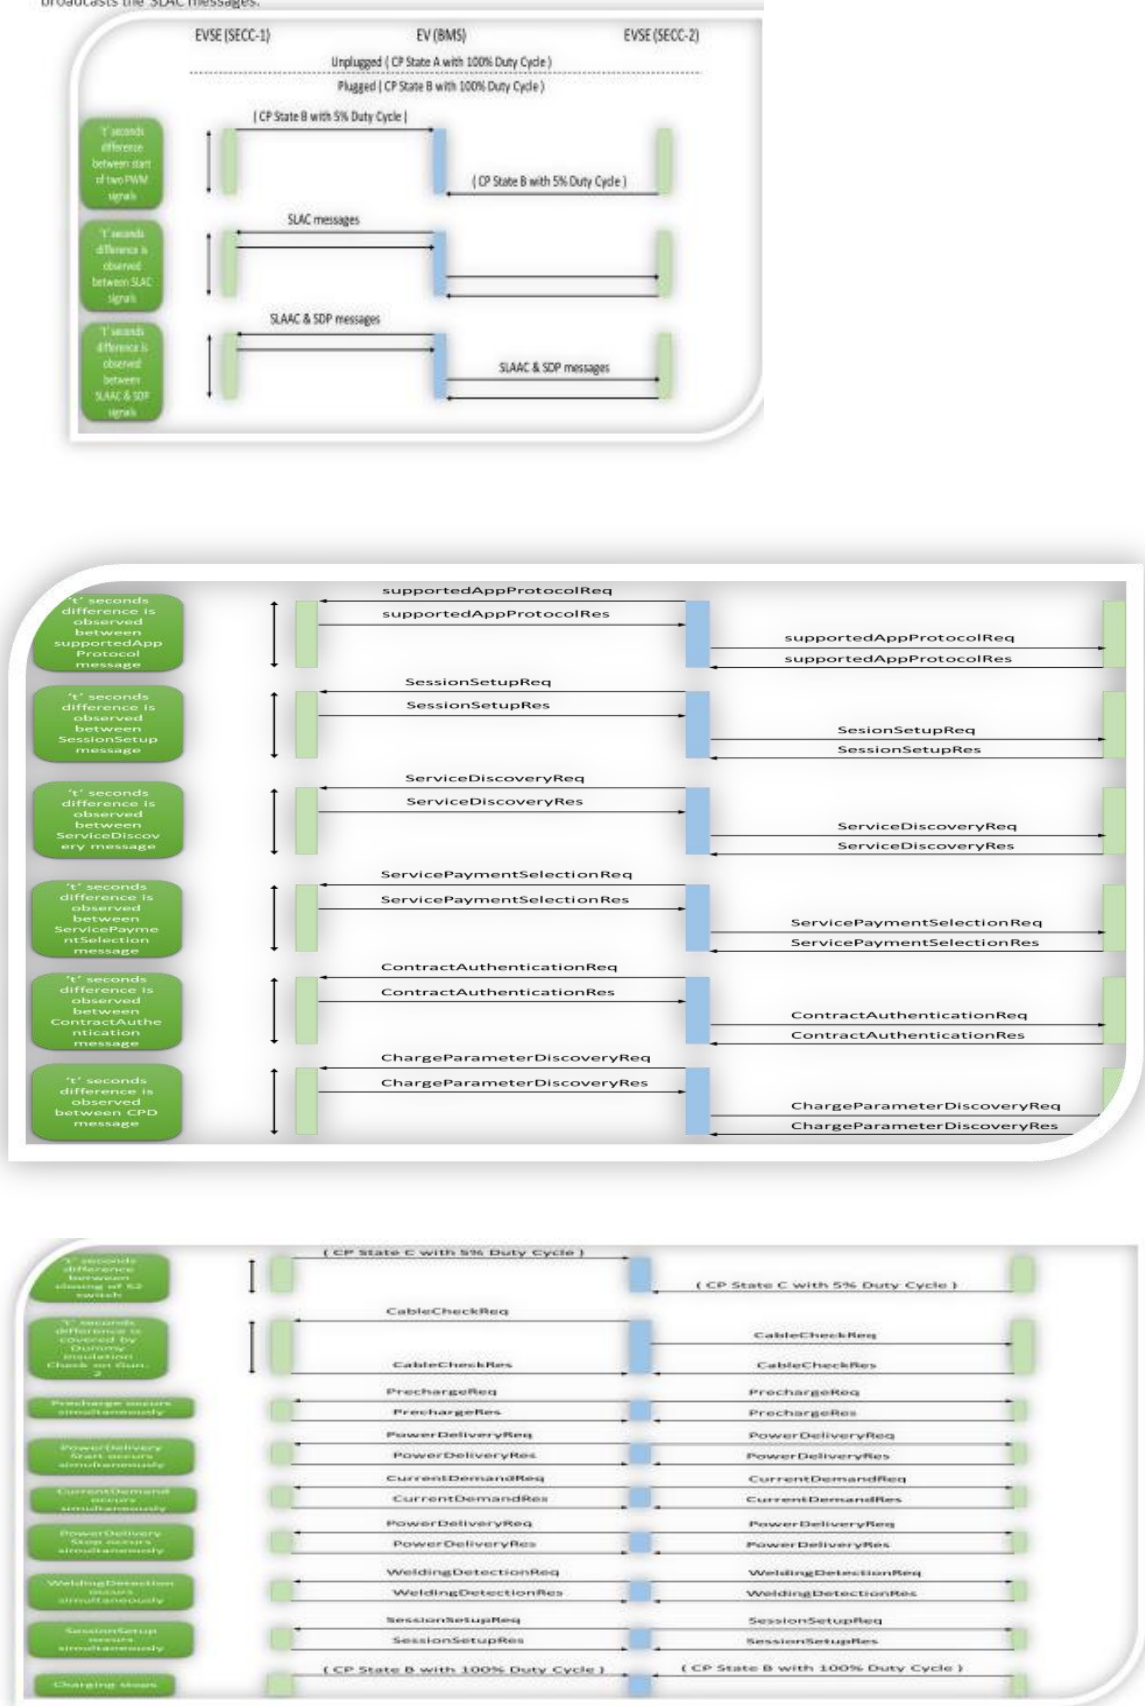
broadcasts the SLAC messages.

EVSE (SECC-1)
EV (BMS)
EVSE (SECC-2)
Unplugged ( CP State A with 100% Duty Cycle )
Plugged ( CP State B with 100% Duty Cycle )

't' seconds difference between start of two PWM signals
( CP State B with 5% Duty Cycle )
( CP State B with 5% Duty Cycle )

't' seconds difference is observed between SLAC signals
SLAC messages

't' seconds difference is observed between SLAAC & SDP signals
SLAAC & SDP messages
SLAAC & SDP messages

't' seconds difference is observed between supportedApp Protocol message
supportedAppProtocolReq
supportedAppProtocolRes
supportedAppProtocolReq
supportedAppProtocolRes

't' seconds difference is observed between SessionSetup message
SessionSetupReq
SessionSetupRes
SesionSetupReq
SessionSetupRes

't' seconds difference is observed between ServiceDiscovery message
ServiceDiscoveryReq
ServiceDiscoveryRes
ServiceDiscoveryReq
ServiceDiscoveryRes

't' seconds difference is observed between ServicePaymentSelection message
ServicePaymentSelectionReq
ServicePaymentSelectionRes
ServicePaymentSelectionReq
ServicePaymentSelectionRes

't' seconds difference is observed between ContractAuthentication message
ContractAuthenticationReq
ContractAuthenticationRes
ContractAuthenticationReq
ContractAuthenticationRes

't' seconds difference is observed between CPD message
ChargeParameterDiscoveryReq
ChargeParameterDiscoveryRes
ChargeParameterDiscoveryReq
ChargeParameterDiscoveryRes

't' seconds difference between closing of S2 switch
( CP State C with 5% Duty Cycle )
( CP State C with 5% Duty Cycle )

't' seconds difference is covered by Dummy Insulation Check on Gun 2
CableCheckReq
CableCheckReq
CableCheckRes
CableCheckRes

Precharge occurs simultaneously
PrechargeReq
PrechargeReq
PrechargeRes
PrechargeRes

PowerDelivery Start occurs simultaneously
PowerDeliveryReq
PowerDeliveryReq
PowerDeliveryRes
PowerDeliveryRes

CurrentDemand occurs simultaneously
CurrentDemandReq
CurrentDemandReq
CurrentDemandRes
CurrentDemandRes

PowerDelivery Stop occurs simultaneously
PowerDeliveryReq
PowerDeliveryReq
PowerDeliveryRes
PowerDeliveryRes

WeldingDetection occurs simultaneously
WeldingDetectionReq
WeldingDetectionReq
WeldingDetectionRes
WeldingDetectionRes

SessionSetup occurs simultaneously
SessionSetupReq
SessionSetupReq
SessionSetupRes
SessionSetupRes

Charging stops
( CP State B with 100% Duty Cycle )
( CP State B with 100% Duty Cycle )